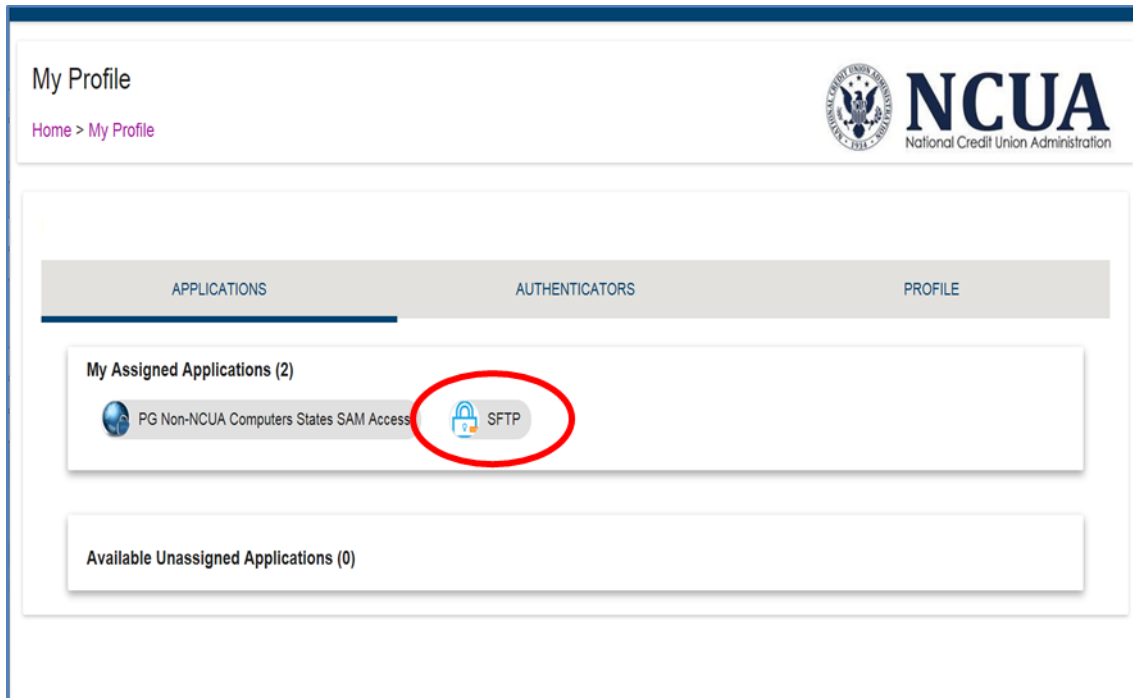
My Profile

Home > My Profile

NATIONAL CREDIT UNION ADMINISTRATION 1934

NCUA
National Credit Union Administration

APPLICATIONS

AUTHENTICATORS

PROFILE

My Assigned Applications (2)

PG Non-NCUA Computers States SAM Access

SFTP

Available Unassigned Applications (0)